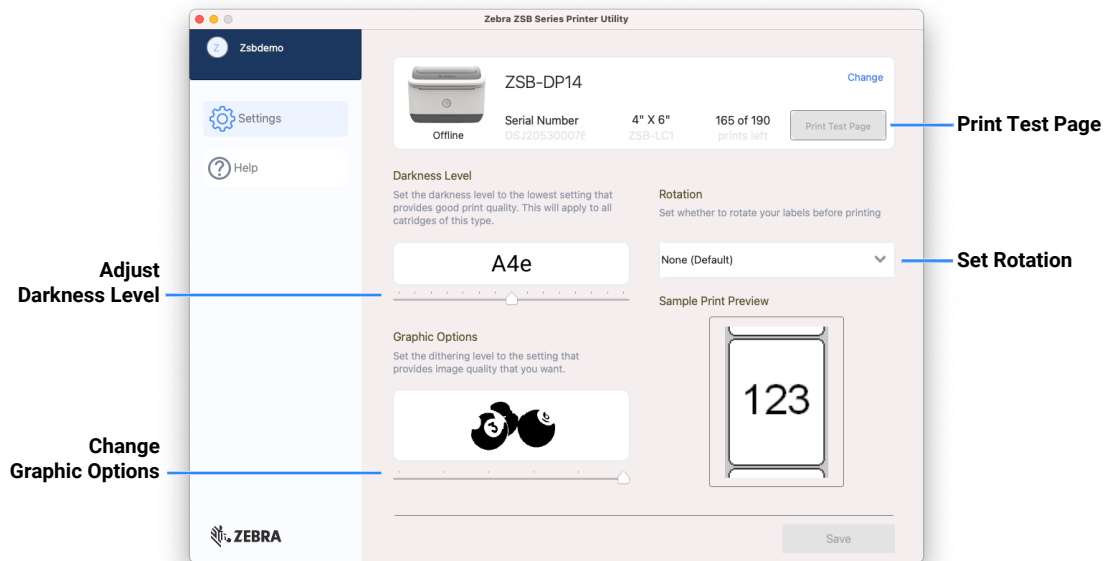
Zebra ZSB Series Printer Utility

Z Zsbdemo

Settings

Help

ZEBRA

ZSB-DP14

Change

Offline

Serial Number
DSJ20530007€

4" X 6"
ZSB-LC1

165 of 190
prints left

Print Test Page

Print Test Page

Darkness Level

Set the darkness level to the lowest setting that provides good print quality. This will apply to all catridges of this type.

A4e

Adjust
Darkness Level

Rotation

Set whether to rotate your labels before printing

None (Default)

Set Rotation

Sample Print Preview

123

Graphic Options

Set the dithering level to the setting that provides image quality that you want.

Change
Graphic Options

Save